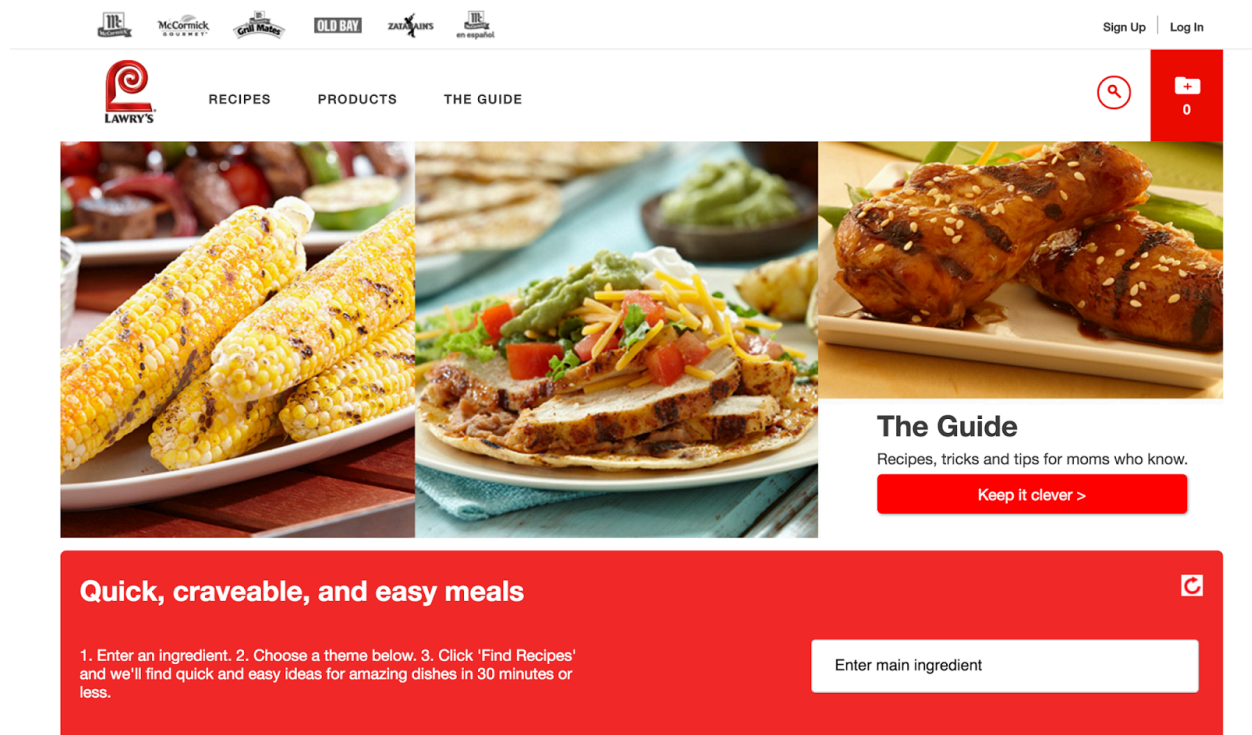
Mc McCormick GOURMET Grill Mates OLD BAY ZATARAINS Mc en español

Sign Up Log In

LAWRY'S

RECIPES PRODUCTS THE GUIDE

0

The Guide

Recipes, tricks and tips for moms who know.

Keep it clever >

Quick, craveable, and easy meals

1. Enter an ingredient. 2. Choose a theme below. 3. Click 'Find Recipes' and we'll find quick and easy ideas for amazing dishes in 30 minutes or less.

Enter main ingredient